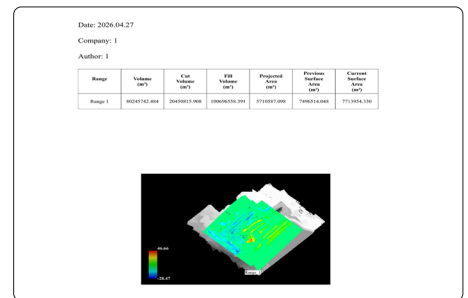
Date: 2026.04.27

Company: 1

Author: 1

| Range | Volume ($m^3$) | Cut Volume ($m^3$) | Fill Volume ($m^3$) | Projected Area ($m^2$) | Previous Surface Area ($m^2$) | Current Surface Area ($m^2$) |
|---|---|---|---|---|---|---|
| Range 1 | 80245742.484 | 20450813.908 | 100696556.391 | 5710597.096 | 7496514.040 | 7713954.330 |

46.04

-28.47

Range 1